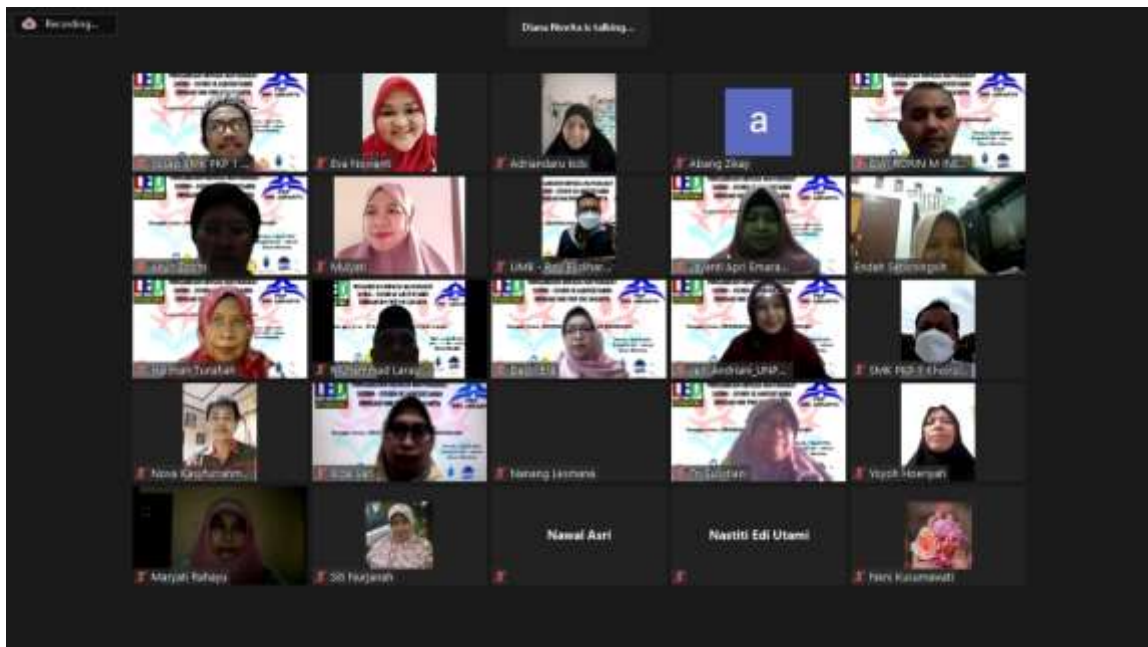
Recording...

Diana Novita is talking...

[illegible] SMK PKP 1 ...

Eva Noviarti

Adriandaru Adi

a

Abang Zikay

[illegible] ROHIM M INC...

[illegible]

Mulyati

UMK - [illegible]

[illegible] Apri Emara...

Endah Setianingsih

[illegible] Turaitah

Muhammad Lana...

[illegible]

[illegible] Andriani_UNP...

SMK PKP 1 Khoiru...

Nova Kasiruhanm...

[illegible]

Nanang Lesmana

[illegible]

Yayuk Hasnyati

Maryati Rahayu

Siti Nurjanah

Nawal Asri

Nastiti Edi Utami

Neni Kusumawati